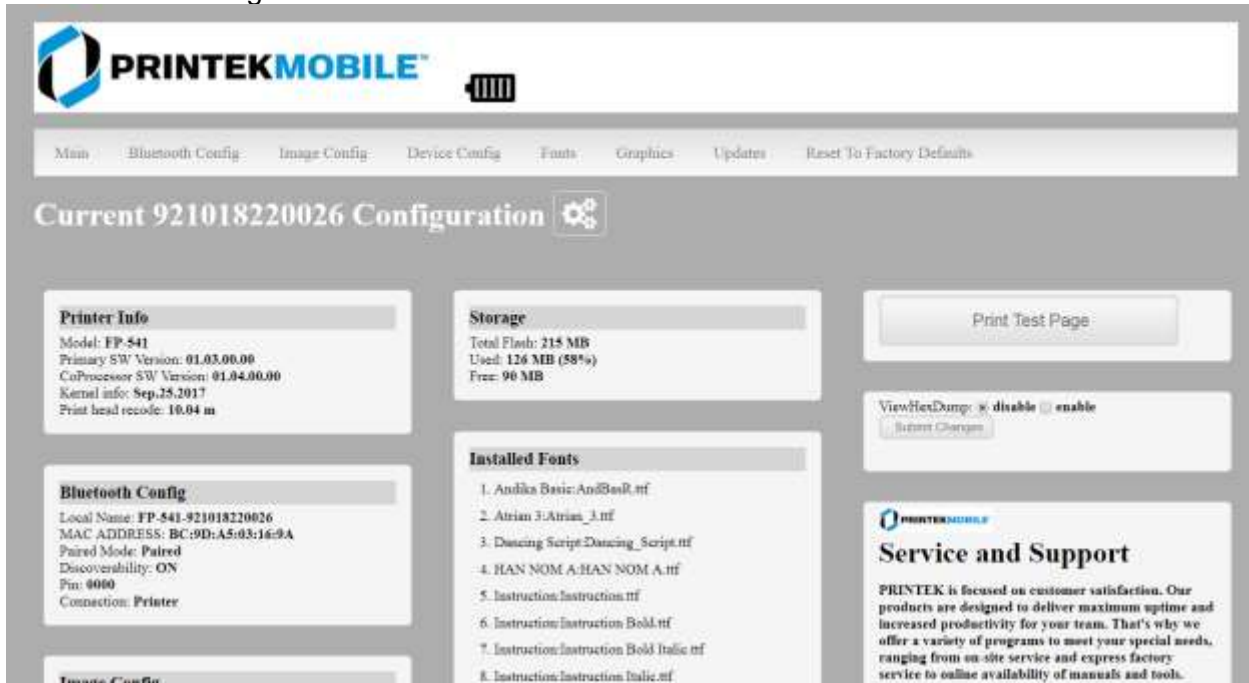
PRINTEKMOBILE™

Main Bluetooth Config Image Config Device Config Fonts Graphics Updates Reset To Factory Defaults

Current 921018220026 Configuration

Printer Info
Model: FP-541
Primary SW Version: 01.03.00.00
CoProcessor SW Version: 01.04.00.00
Kernel info: Sep.25.2017
Print head recode: 10.04 m

Bluetooth Config
Local Name: FP-541-921018220026
MAC ADDRESS: BC:9D:A5:03:16:9A
Paired Mode: Paired
Discoverability: ON
Pin: 0000
Connection: Printer

Image Config

Storage
Total Flash: 215 MB
Used: 126 MB (58%)
Free: 90 MB

Installed Fonts
1. Andika Basic:AndBasR.ttf
2. Atrian 3:Atrian_3.ttf
3. Dancing Script:Dancing_Script.ttf
4. HAN NOM A:HAN NOM A.ttf
5. Instruction:Instruction.ttf
6. Instruction:Instruction Bold.ttf
7. Instruction:Instruction Bold Italic.ttf
8. Instruction:Instruction Italic.ttf

Print Test Page

ViewHexDump: disable enable
Submit Changes

PRINTEKMOBILE
Service and Support
PRINTEK is focused on customer satisfaction. Our products are designed to deliver maximum uptime and increased productivity for your team. That's why we offer a variety of programs to meet your special needs, ranging from on-site service and express factory service to online availability of manuals and tools.